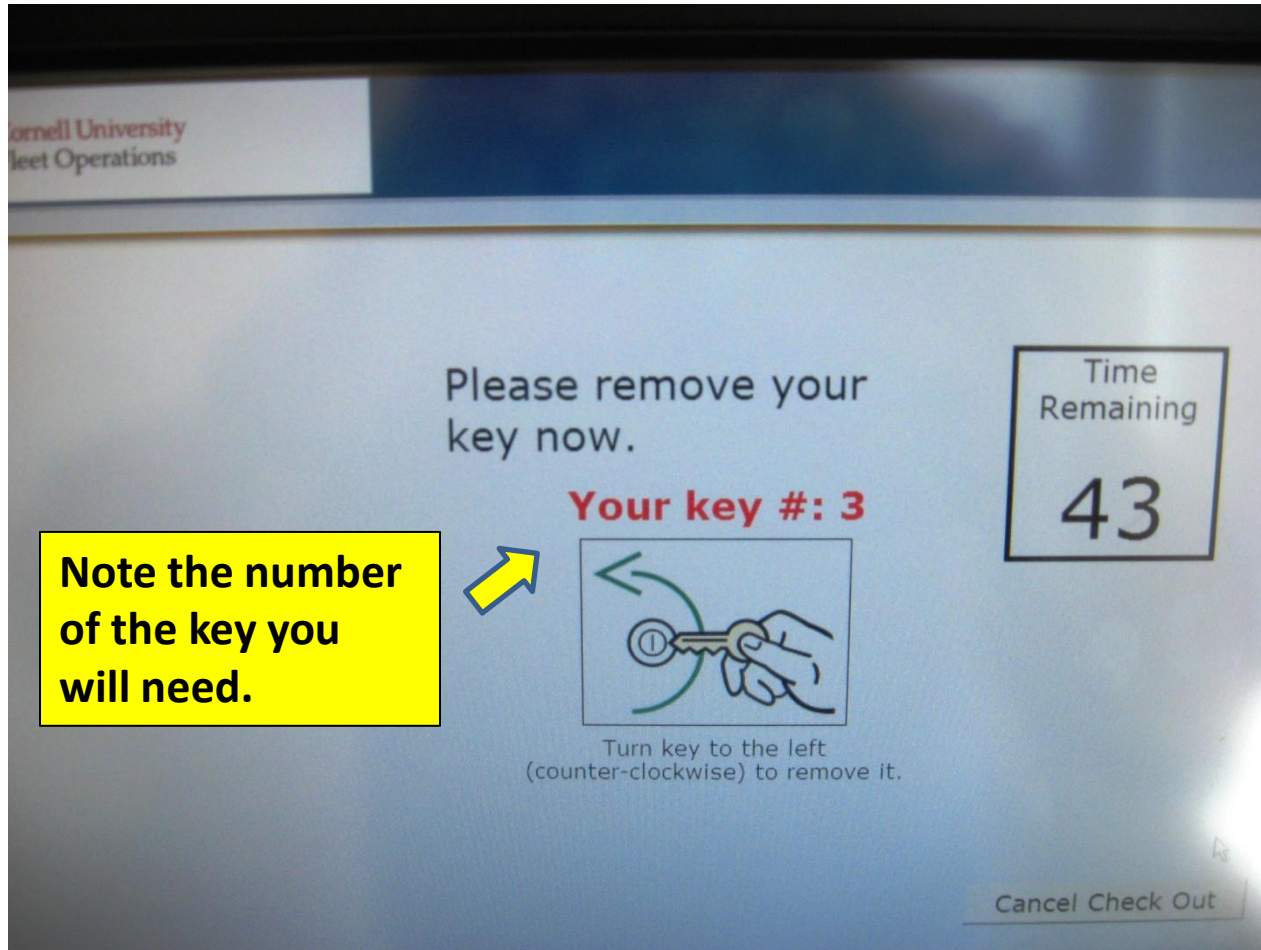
ornell University
leet Operations

Please remove your key now.

Time Remaining

43

Your key #: 3

Note the number of the key you will need.

Turn key to the left (counter-clockwise) to remove it.

Cancel Check Out